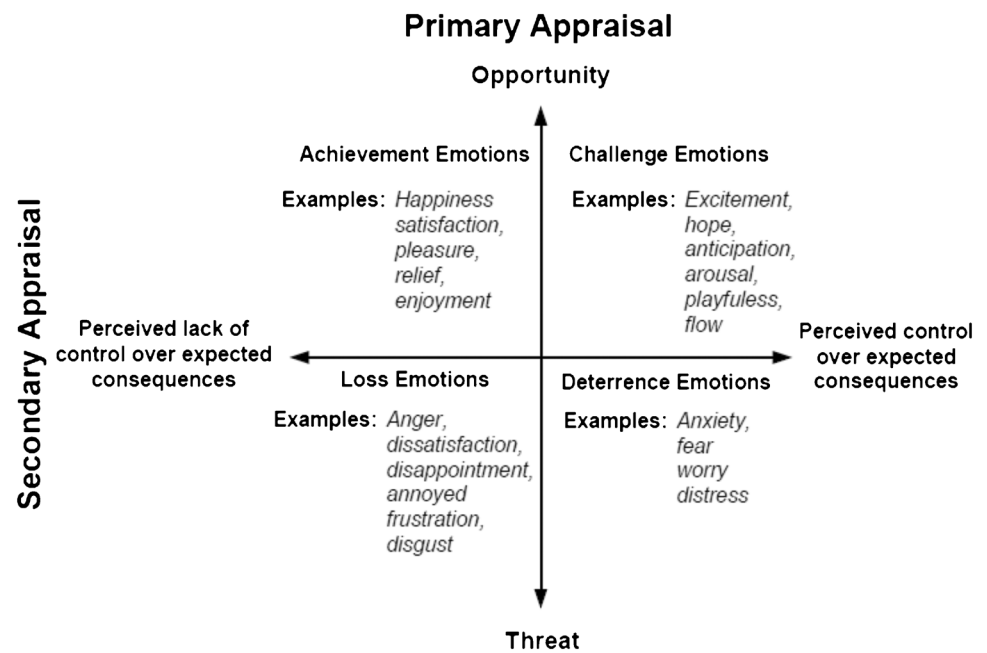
Primary Appraisal

Opportunity

Secondary Appraisal

Achievement Emotions

Examples: *Happiness satisfaction, pleasure, relief, enjoyment*

Challenge Emotions

Examples: *Excitement, hope, anticipation, arousal, playfuless, flow*

Perceived lack of control over expected consequences

Perceived control over expected consequences

Loss Emotions

Examples: *Anger, dissatisfaction, disappointment, annoyed frustration, disgust*

Deterrence Emotions

Examples: *Anxiety, fear worry distress*

Threat